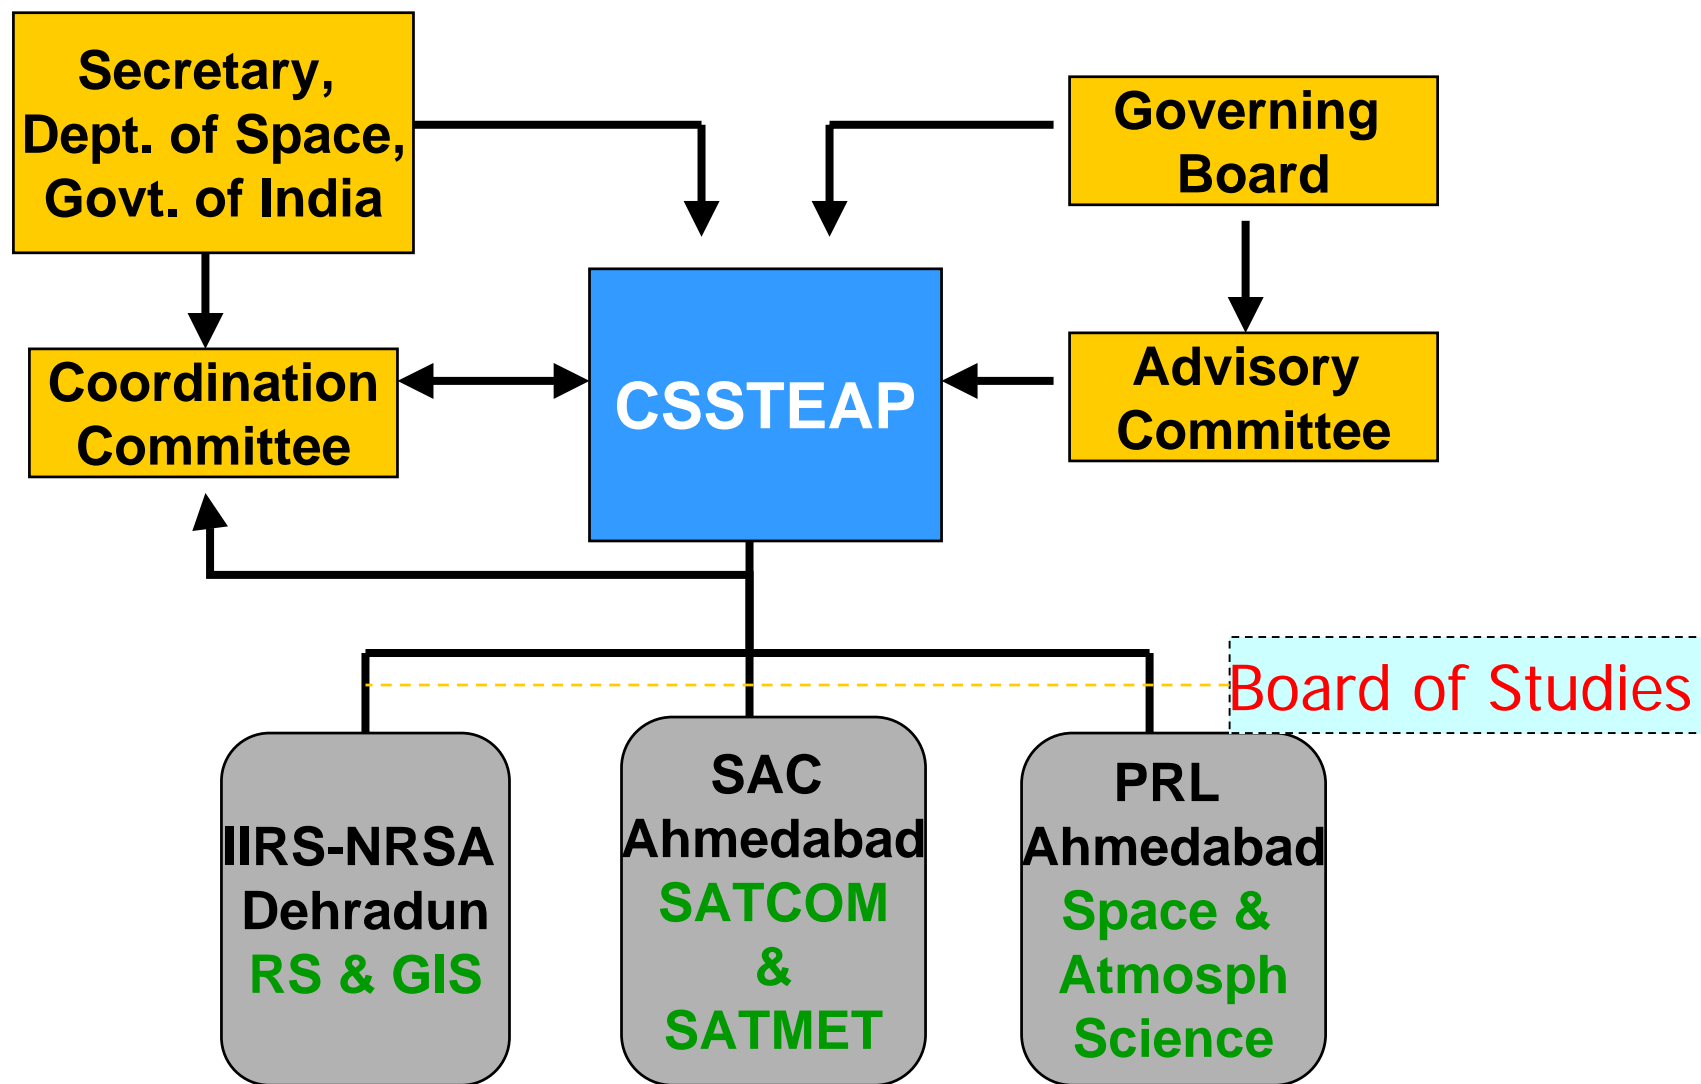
Secretary, Dept. of Space, Govt. of India

Governing Board

Coordination Committee

CSSTEAP

Advisory Committee

Board of Studies

IIRS-NRSA Dehradun RS & GIS

SAC Ahmedabad SATCOM & SATMET

PRL Ahmedabad Space & Atmosph Science